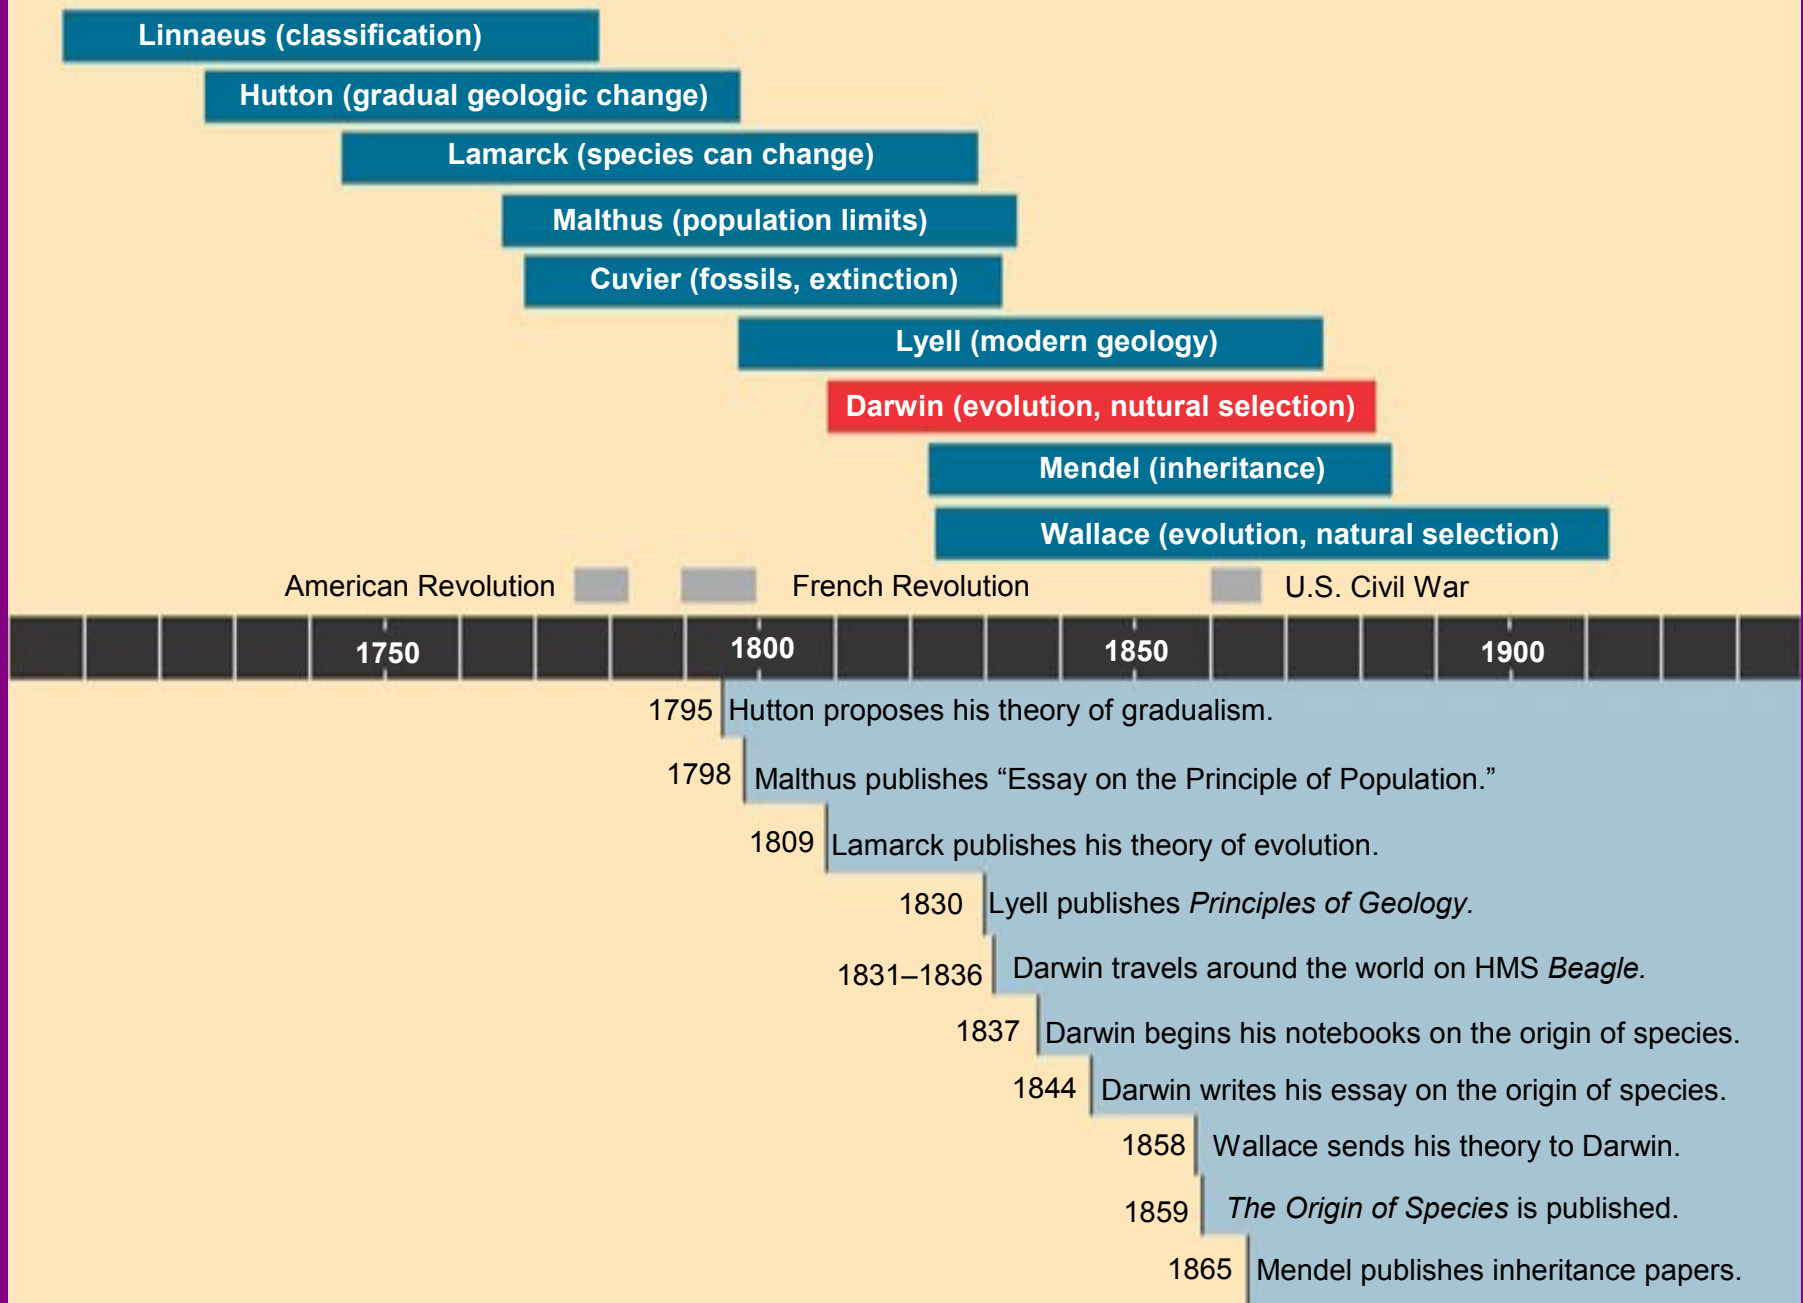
Linnaeus (classification)

Hutton (gradual geologic change)

Lamarck (species can change)

Malthus (population limits)

Cuvier (fossils, extinction)

Lyell (modern geology)

Darwin (evolution, nutural selection)

Mendel (inheritance)

Wallace (evolution, natural selection)

American Revolution

French Revolution

U.S. Civil War

1750

1800

1850

1900

1795 Hutton proposes his theory of gradualism.

1798 Malthus publishes “Essay on the Principle of Population.”

1809 Lamarck publishes his theory of evolution.

1830 Lyell publishes *Principles of Geology*.

1831–1836 Darwin travels around the world on HMS *Beagle.*

1837 Darwin begins his notebooks on the origin of species.

1844 Darwin writes his essay on the origin of species.

1858 Wallace sends his theory to Darwin.

1859 *The Origin of Species* is published.

1865 Mendel publishes inheritance papers.